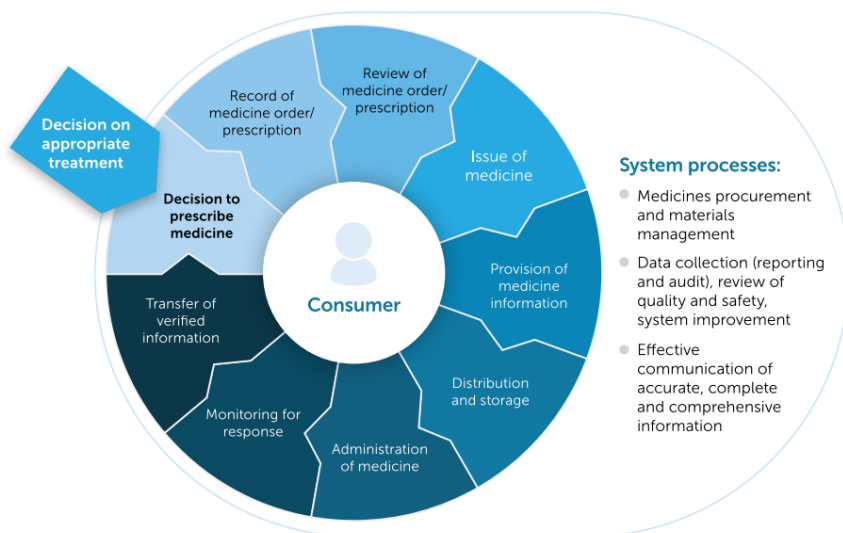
Decision on appropriate treatment

Decision to prescribe medicine

Record of medicine order/ prescription

Review of medicine order/ prescription

Issue of medicine

Provision of medicine information

Distribution and storage

Administration of medicine

Monitoring for response

Transfer of verified information

Consumer

System processes:

Medicines procurement and materials management

Data collection (reporting and audit), review of quality and safety, system improvement

Effective communication of accurate, complete and comprehensive information